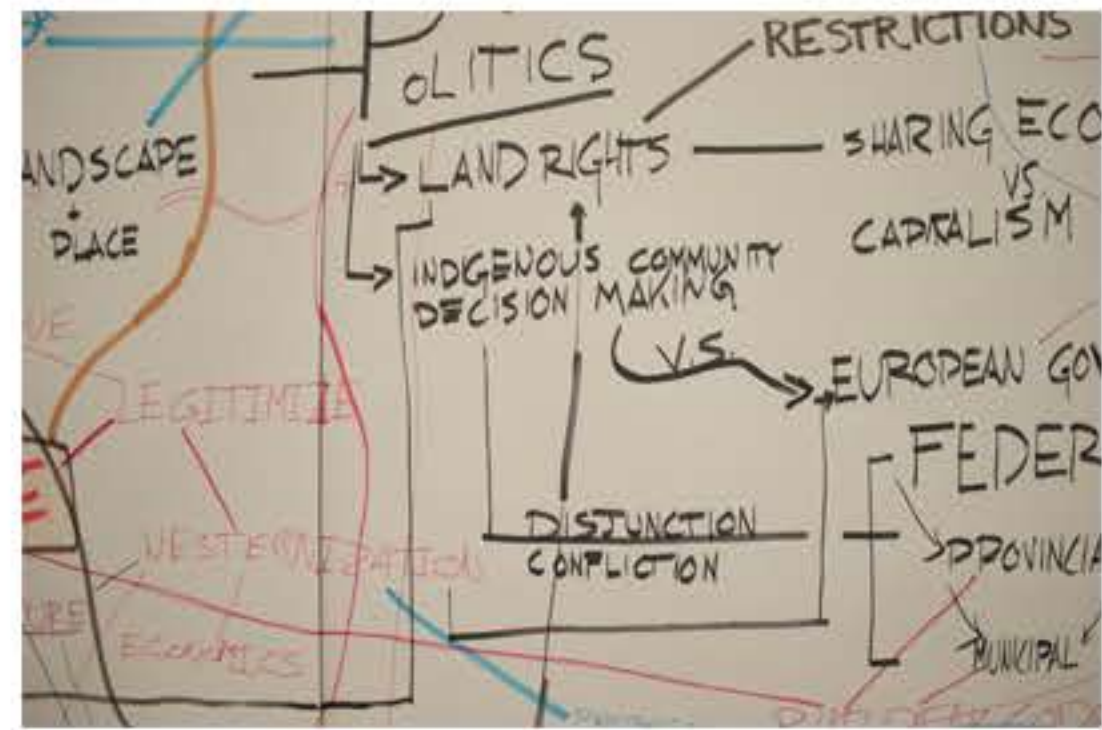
POLITICS

RESTRICTIONS

ANDSCAPE + PLACE

LAND RIGHTS

SHARING ECO
VS
CAPITALISM

INDIGENOUS COMMUNITY DECISION MAKING

V.S.

EUROPEAN GOV

LEGITIMIZE

FEDER

DISJUNCTION
CONFLICTION

WESTERNIZATION

PROVINCIA

MUNICIPAL

URE

ECONOMICS

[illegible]